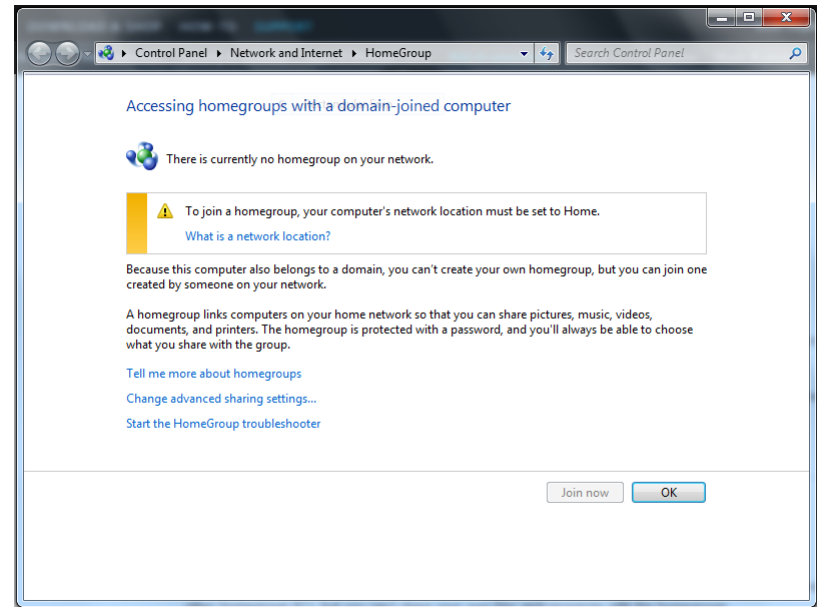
Control Panel ▸ Network and Internet ▸ HomeGroup

Search Control Panel

Accessing homegroups with a domain-joined computer

There is currently no homegroup on your network.

To join a homegroup, your computer's network location must be set to Home.

What is a network location?

Because this computer also belongs to a domain, you can't create your own homegroup, but you can join one created by someone on your network.

A homegroup links computers on your home network so that you can share pictures, music, videos, documents, and printers. The homegroup is protected with a password, and you'll always be able to choose what you share with the group.

Tell me more about homegroups

Change advanced sharing settings...

Start the HomeGroup troubleshooter

Join now

OK